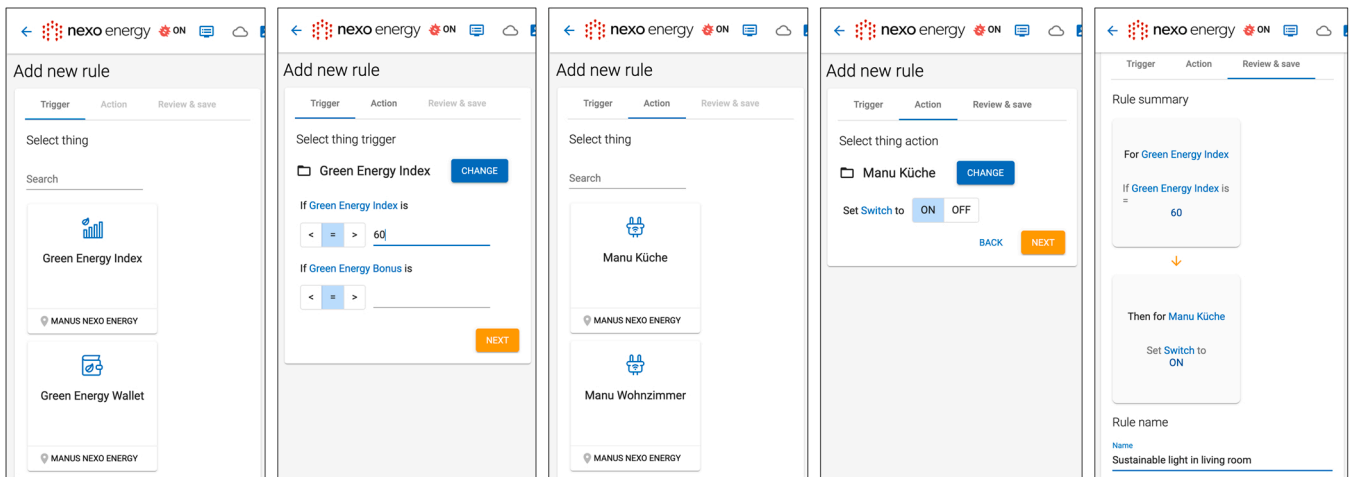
nexo energy ON

Add new rule

Trigger Action Review & save

Select thing

Search

Green Energy Index

MANUS NEXO ENERGY

Green Energy Wallet

MANUS NEXO ENERGY

nexo energy ON

Add new rule

Trigger Action Review & save

Select thing trigger

Green Energy Index CHANGE

If Green Energy Index is

< = > 60

If Green Energy Bonus is

< = >

NEXT

nexo energy ON

Add new rule

Trigger Action Review & save

Select thing

Search

Manu Küche

MANUS NEXO ENERGY

Manu Wohnzimmer

MANUS NEXO ENERGY

nexo energy ON

Add new rule

Trigger Action Review & save

Select thing action

Manu Küche CHANGE

Set Switch to ON OFF

BACK NEXT

nexo energy ON

Trigger Action Review & save

Rule summary

For Green Energy Index

If Green Energy Index is =

60

Then for Manu Küche

Set Switch to

ON

Rule name

Name

Sustainable light in living room